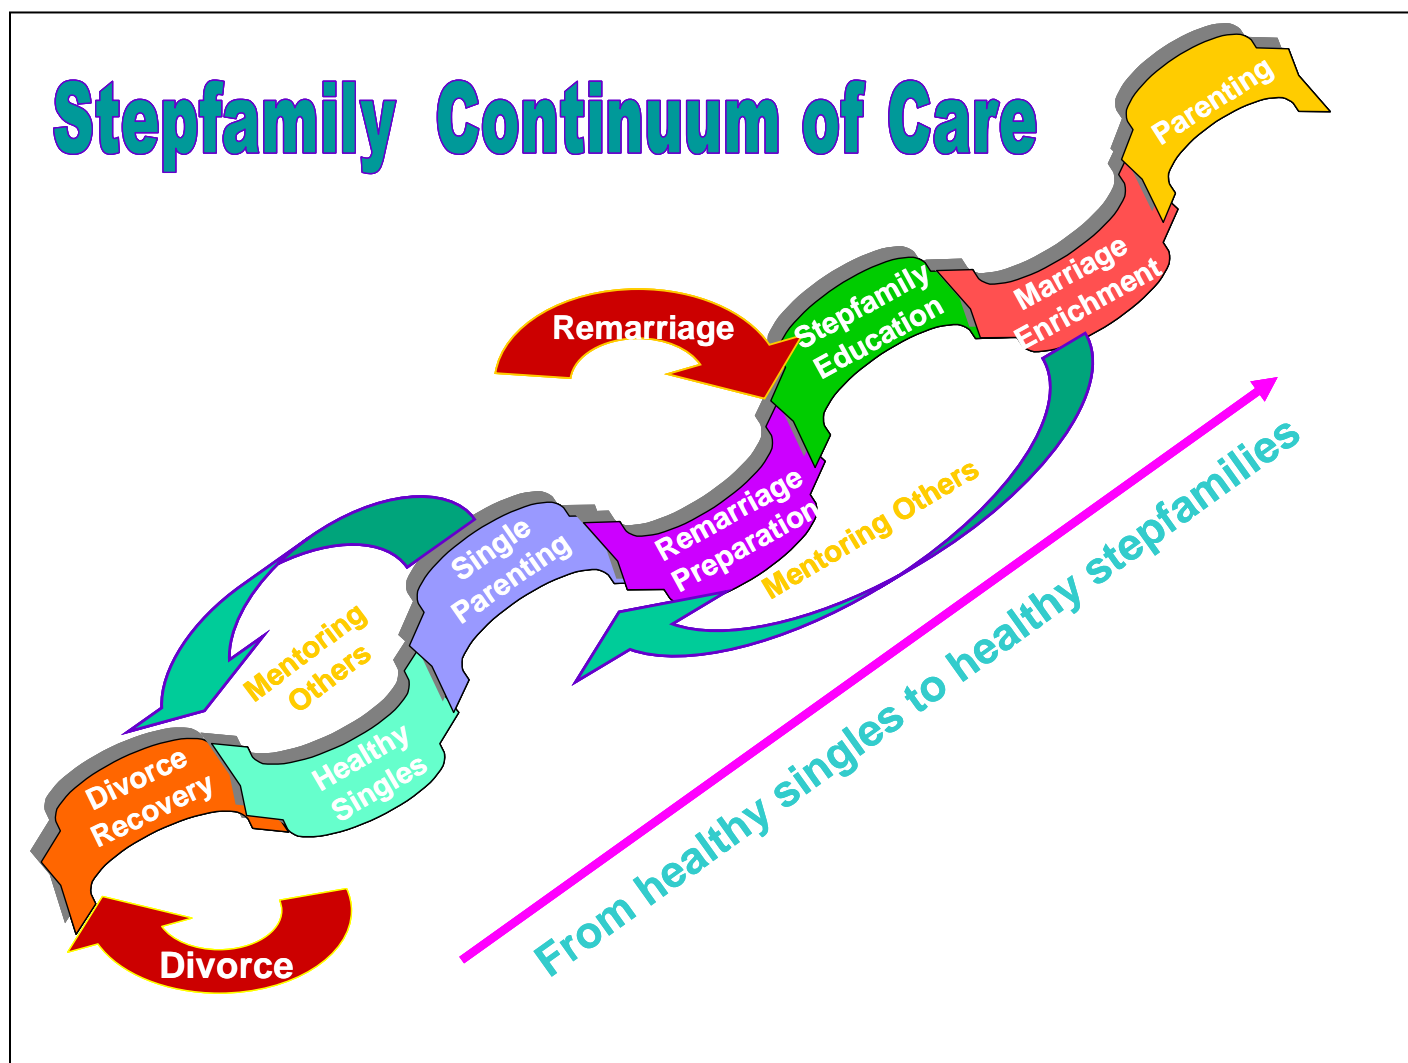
Stepfamily Continuum of Care

Parenting

Marriage Enrichment

Stepfamily Education

Remarriage

Remarriage Preparation

Mentoring Others

Single Parenting

Mentoring Others

Healthy Singles

Divorce Recovery

Divorce

From healthy singles to healthy stepfamilies